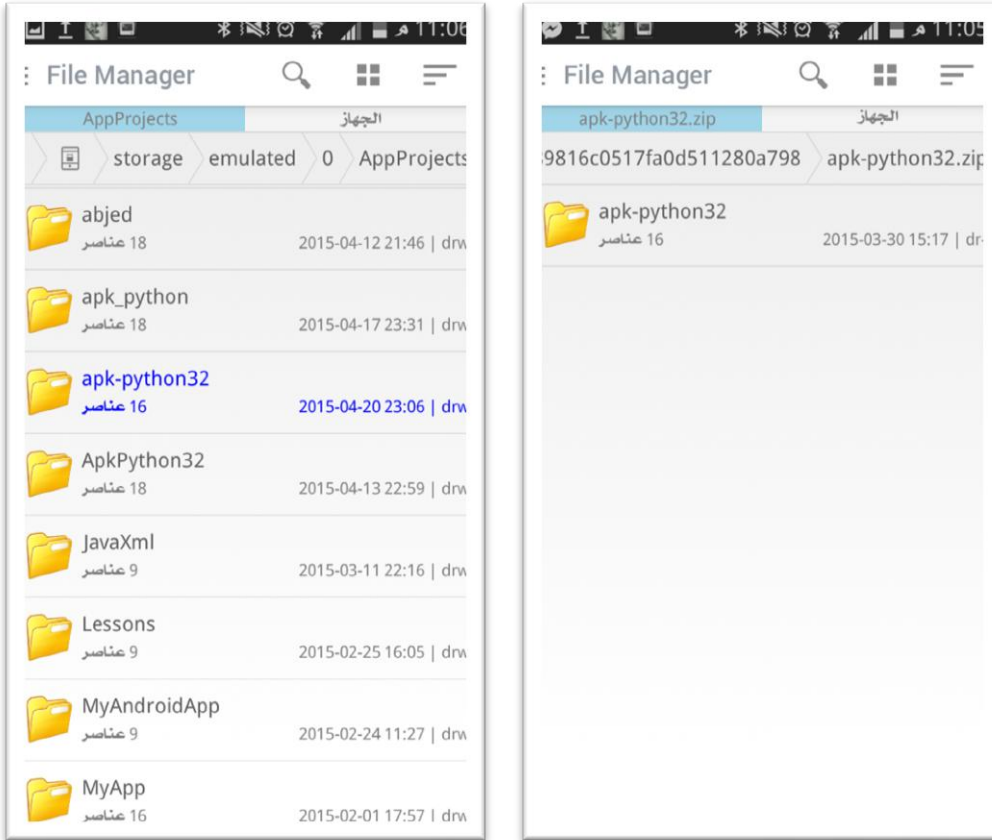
11:06 م

File Manager

AppProjects | الجهاز

storage emulated 0 AppProjects

abjed
18 عناصر
2015-04-12 21:46 | drw

apk_python
18 عناصر
2015-04-17 23:31 | drw

apk-python32
16 عناصر
2015-04-20 23:06 | drw

ApkPython32
18 عناصر
2015-04-13 22:59 | drw

JavaXml
9 عناصر
2015-03-11 22:16 | drw

Lessons
9 عناصر
2015-02-25 16:05 | drw

MyAndroidApp
9 عناصر
2015-02-24 11:27 | drw

MyApp
16 عناصر
2015-02-01 17:57 | drw

11:05 م

File Manager

apk-python32.zip | الجهاز

9816c0517fa0d511280a798 apk-python32.zip

apk-python32
16 عناصر
2015-03-30 15:17 | dr